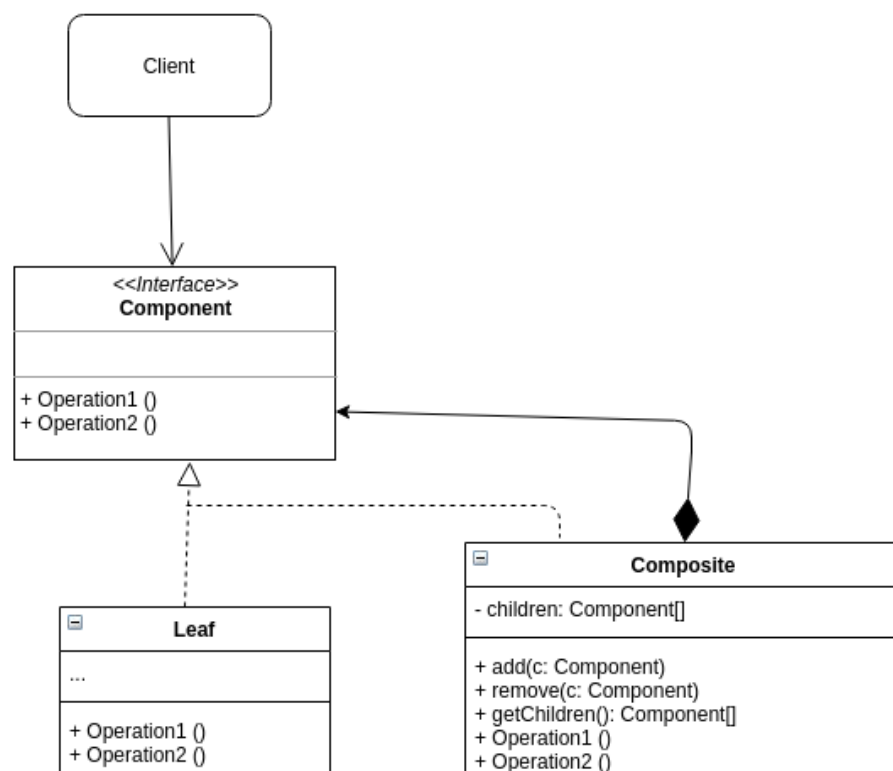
Client

<<Interface>>
Component

+ Operation1 ()
+ Operation2 ()

Leaf

...

+ Operation1 ()
+ Operation2 ()

Composite

- children: Component[]

+ add(c: Component)
+ remove(c: Component)
+ getChildren(): Component[]
+ Operation1 ()
+ Operation2 ()